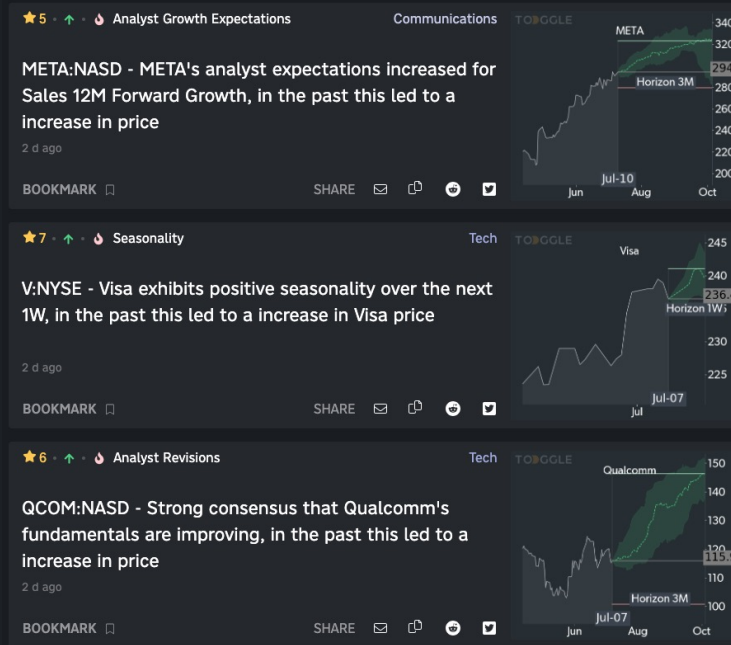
★5 · ↑ · Analyst Growth Expectations

Communications

TOGGLE

META

340
320
294
280
260
240
220
200

Horizon 3M

Jul-10

Jun
Aug
Oct

META:NASD - META's analyst expectations increased for Sales 12M Forward Growth, in the past this led to a increase in price

2 d ago

BOOKMARK

SHARE

★7 · ↑ · Seasonality

Tech

TOGGLE

Visa

245
240
236.
Horizon 1W
230
225

Jul-07

Jul

V:NYSE - Visa exhibits positive seasonality over the next 1W, in the past this led to a increase in Visa price

2 d ago

BOOKMARK

SHARE

★6 · ↑ · Analyst Revisions

Tech

TOGGLE

Qualcomm

150
140
130
120
115.
110
100

Horizon 3M

Jul-07

Jun
Aug
Oct

QCOM:NASD - Strong consensus that Qualcomm's fundamentals are improving, in the past this led to a increase in price

2 d ago

BOOKMARK

SHARE